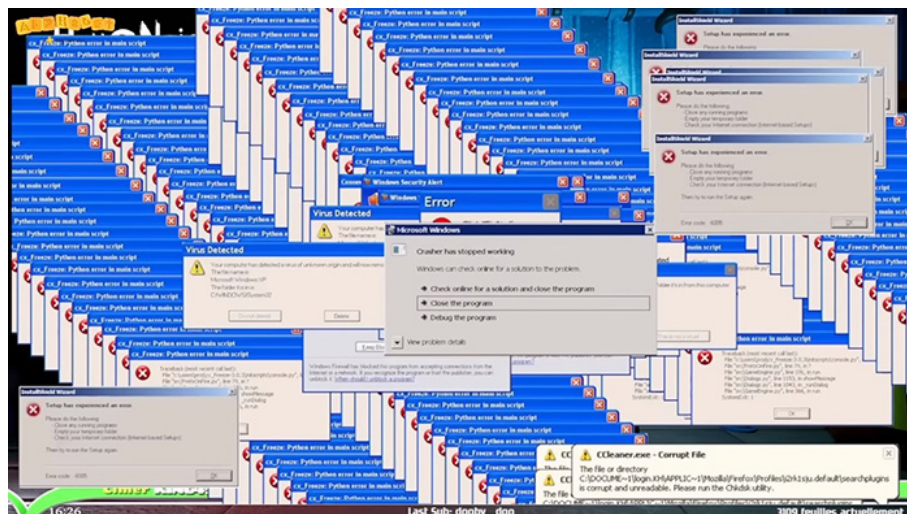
cx_Freeze: Python error in main script

cx_Freeze: Python error in main script

cx_Freeze: Python error in main script

cx_Freeze: Python error in main script

InstallShield Wizard

Setup has experienced an error.

Please do the following:

Close any running programs
Empty your temporary folder
Check your Internet connection (Internet-based Setups)

Then try to run the Setup again.

Error code: -6001

OK

Virus Detected

Your computer has detected a virus of unknown origin and will now remove it.

The file name is:
Microsoft Windows XP

The folder it is in:
C:\WINDOWS\System32

Do not cancel

Delete

Windows Security Alert

Error

Microsoft Windows

Crasher has stopped working

Windows can check online for a solution to the problem.

Check online for a solution and close the program

Close the program

Debug the program

View problem details

Windows Firewall has blocked this program from accepting connections from the Internet or a network. If you recognize the program or trust the publisher, you can unblock it. When should I unblock a program?

Keep Blocking

Traceback (most recent call last):

CCleaner.exe - Corrupt File

The file or directory C:\DOCUME~1\login.KHJ\APPLIC~1\Mozilla\Firefox\Profiles\2rk1sju.default\searchplugins is corrupt and unreadable. Please run the Chkdsk utility.

16:26

Last Sub: dooby_doo

309 feuilles actuellement